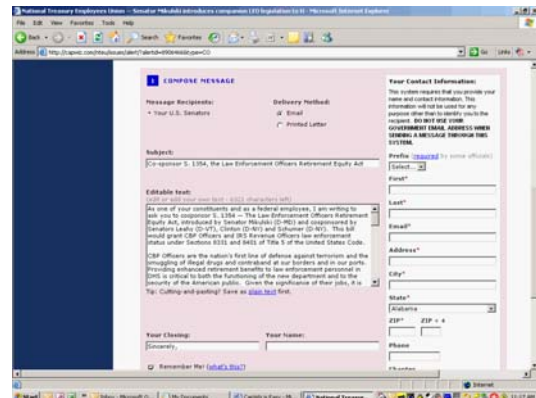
National Treasury Employees Union -- Senator Mikulski introduces companion LEO legislation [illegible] - Microsoft Internet Explorer

File Edit View Favorites Tools Help

Back Search Favorites

Address http://capwiz.com/nteu/issues/alert/?alertid=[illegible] Go Links

1 COMPOSE MESSAGE

Message Recipients:
• Your U.S. Senators

Delivery Method:
Email
Printed Letter

Subject:
Co-sponsor S. 1354, the Law Enforcement Officers Retirement Equity Act

Editable text:
(edit or add your own text - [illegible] characters left)

As one of your constituents and as a federal employee, I am writing to ask you to cosponsor S. 1354 -- The Law Enforcement Officers Retirement Equity Act, introduced by Senator Mikulski (D-MD) and cosponsored by Senators Leahy (D-VT), Clinton (D-NY) and Schumer (D-NY). This bill would grant CBP Officers and IRS Revenue Officers law enforcement status under Sections 8331 and 8401 of Title 5 of the United States Code.

CBP Officers are the nation's first line of defense against terrorism and the smuggling of illegal drugs and contraband at our borders and in our ports. Providing enhanced retirement benefits to law enforcement personnel in DHS is critical to both the functioning of the new department and to the security of the American public. Given the significance of their jobs, it is

Tip: Cutting-and-pasting? Save as plain text first.

Your Closing:
Sincerely,

Your Name:

Remember Me! (what's this?)

Your Contact Information:
This system requires that you provide your name and contact information. This information will not be used for any purpose other than to identify you to the recipient. DO NOT USE YOUR GOVERNMENT EMAIL ADDRESS WHEN SENDING A MESSAGE THROUGH THIS SYSTEM.

Prefix (required by some officials)
Select...

First*

Last*

Email*

Address*

City*

State*
Alabama

ZIP* ZIP + 4

Phone

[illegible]

Internet

Start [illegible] National Treasury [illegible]